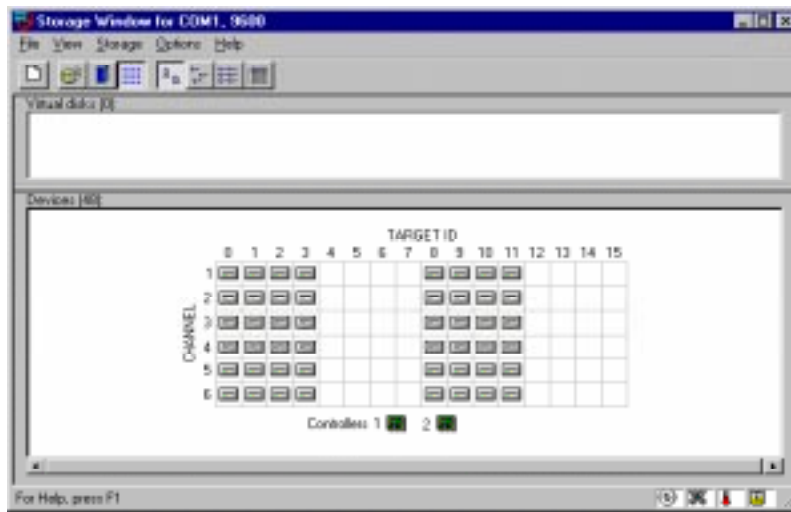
Storage Window for COM1, 9600

File View Storage Options Help

Virtual disks [0]

Devices [48]

TARGET ID

0 1 2 3 4 5 6 7 8 9 10 11 12 13 14 15

CHANNEL

1
2
3
4
5
6

Controllers 1 2

For Help, press F1